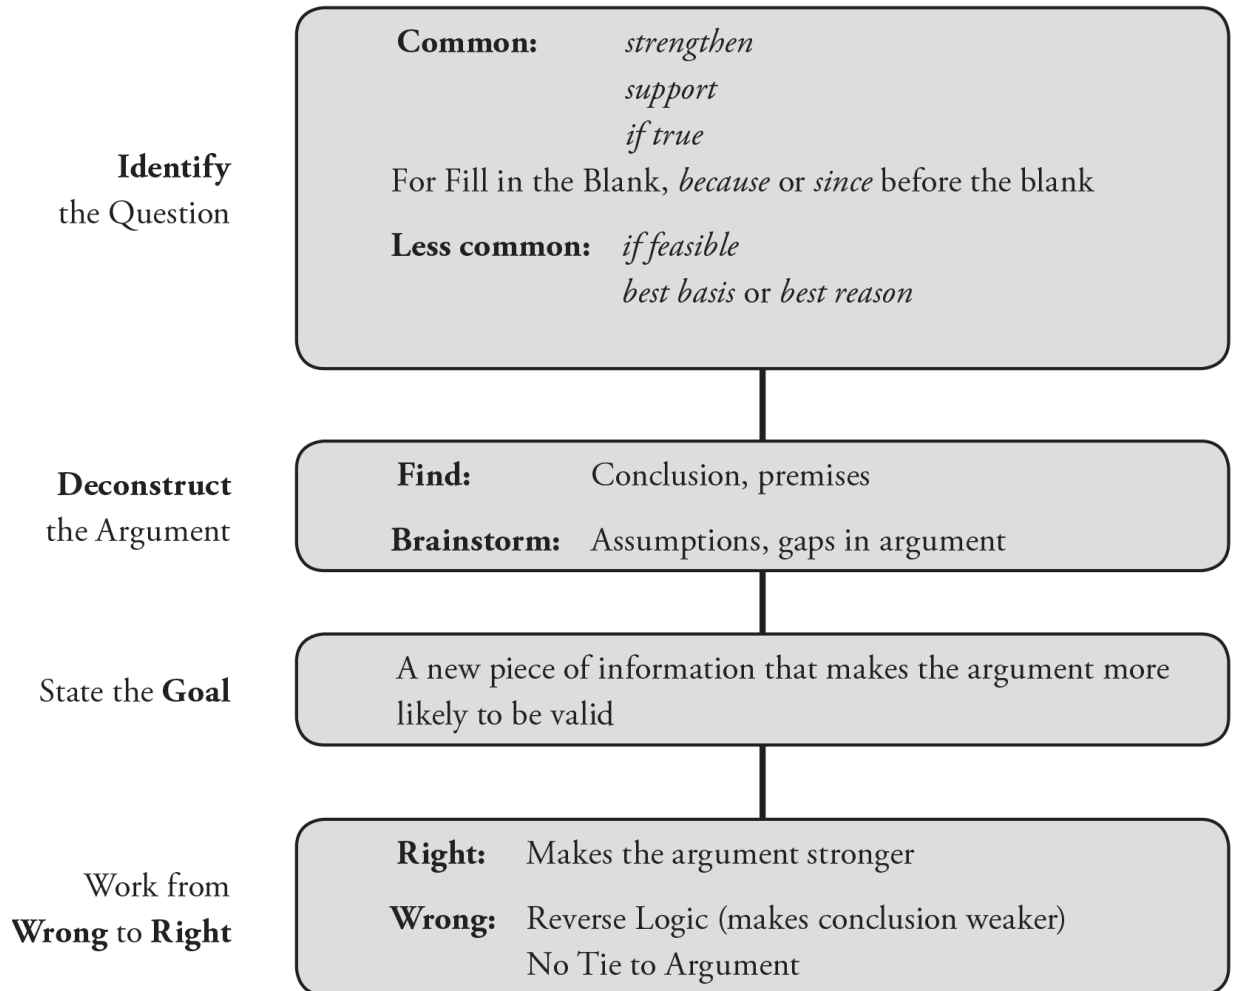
Identify the Question

Common: strengthen
support
if true
For Fill in the Blank, because or since before the blank

Less common: if feasible
best basis or best reason

Deconstruct the Argument

Find: Conclusion, premises

Brainstorm: Assumptions, gaps in argument

State the Goal

A new piece of information that makes the argument more likely to be valid

Work from Wrong to Right

Right: Makes the argument stronger

Wrong: Reverse Logic (makes conclusion weaker)
No Tie to Argument